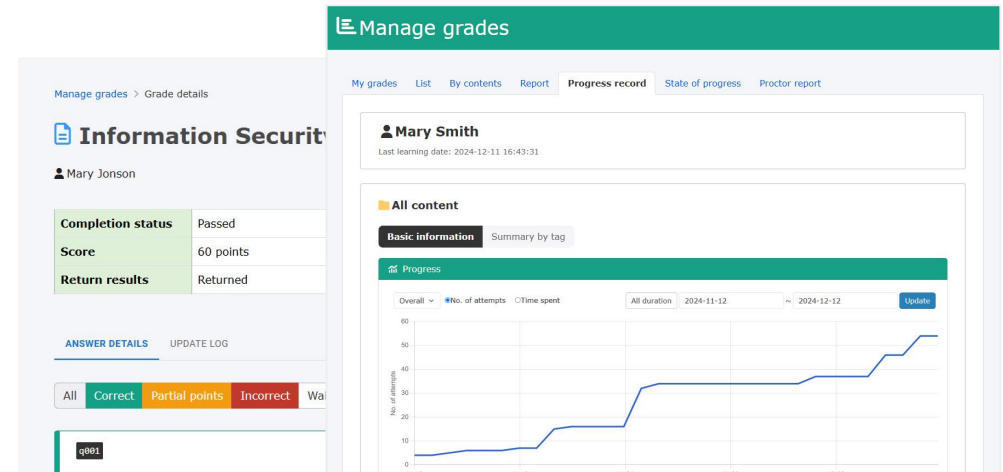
Manage grades > Grade details

Information Securit

Mary Jonson

| Completion status | Passed |
|---|---|
| Score | 60 points |
| Return results | Returned |

ANSWER DETAILS UPDATE LOG

All Correct Partial points Incorrect Wa

q001

Manage grades

My grades List By contents Report Progress record State of progress Proctor report

Mary Smith
Last learning date: 2024-12-11 16:43:31

All content

Basic information Summary by tag

Progress

Overall No. of attempts Time spent All duration 2024-11-12 ~ 2024-12-12 Update

60
50
40
30
20
10
0

No. of attempts